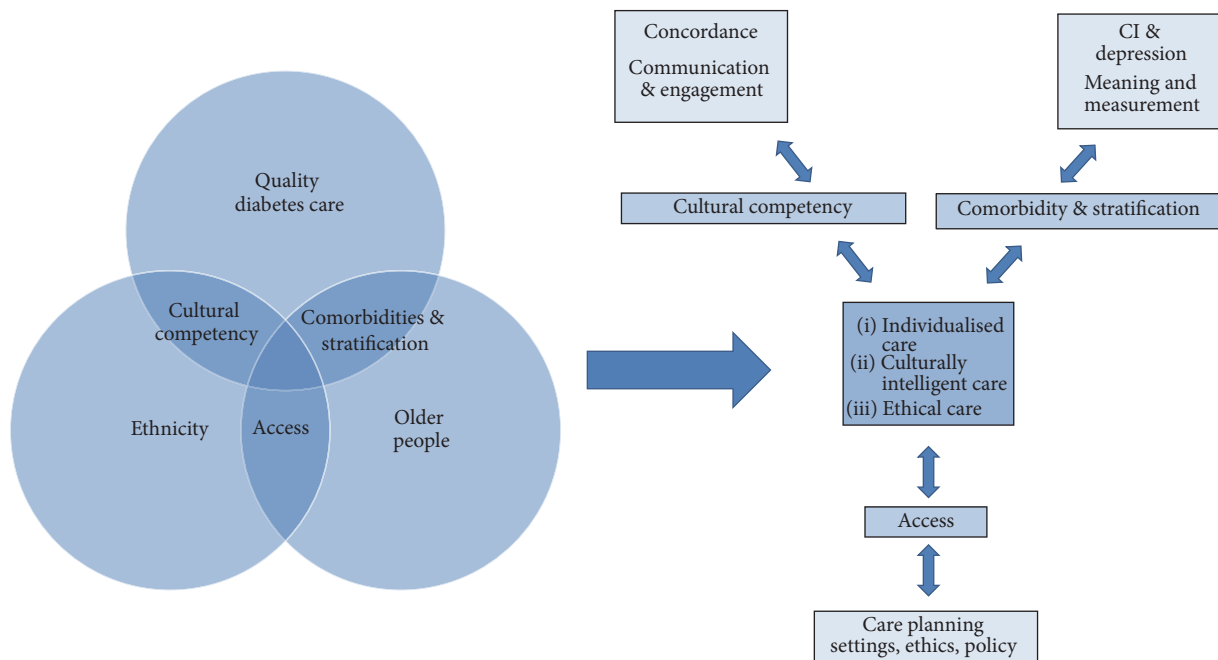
Quality diabetes care

Cultural competency

Comorbidities & stratification

Ethnicity

Access

Older people

Concordance

Communication & engagement

CI & depression

Meaning and measurement

Cultural competency

Comorbidity & stratification

(i) Individualised care
(ii) Culturally intelligent care
(iii) Ethical care

Access

Care planning settings, ethics, policy